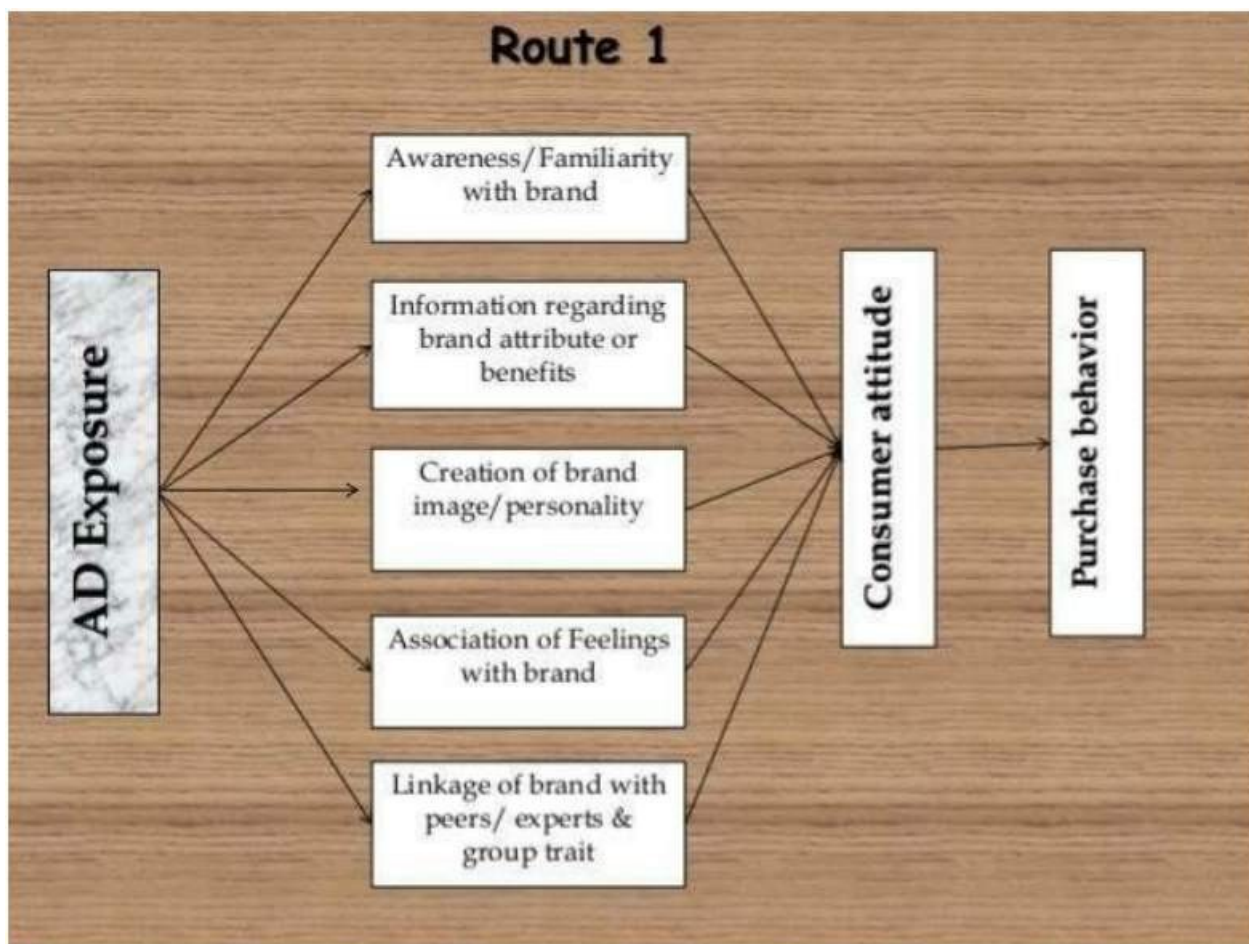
Route 1

AD Exposure

Awareness/Familiarity with brand

Information regarding brand attribute or benefits

Creation of brand image/personality

Association of Feelings with brand

Linkage of brand with peers/ experts & group trait

Consumer attitude

Purchase behavior